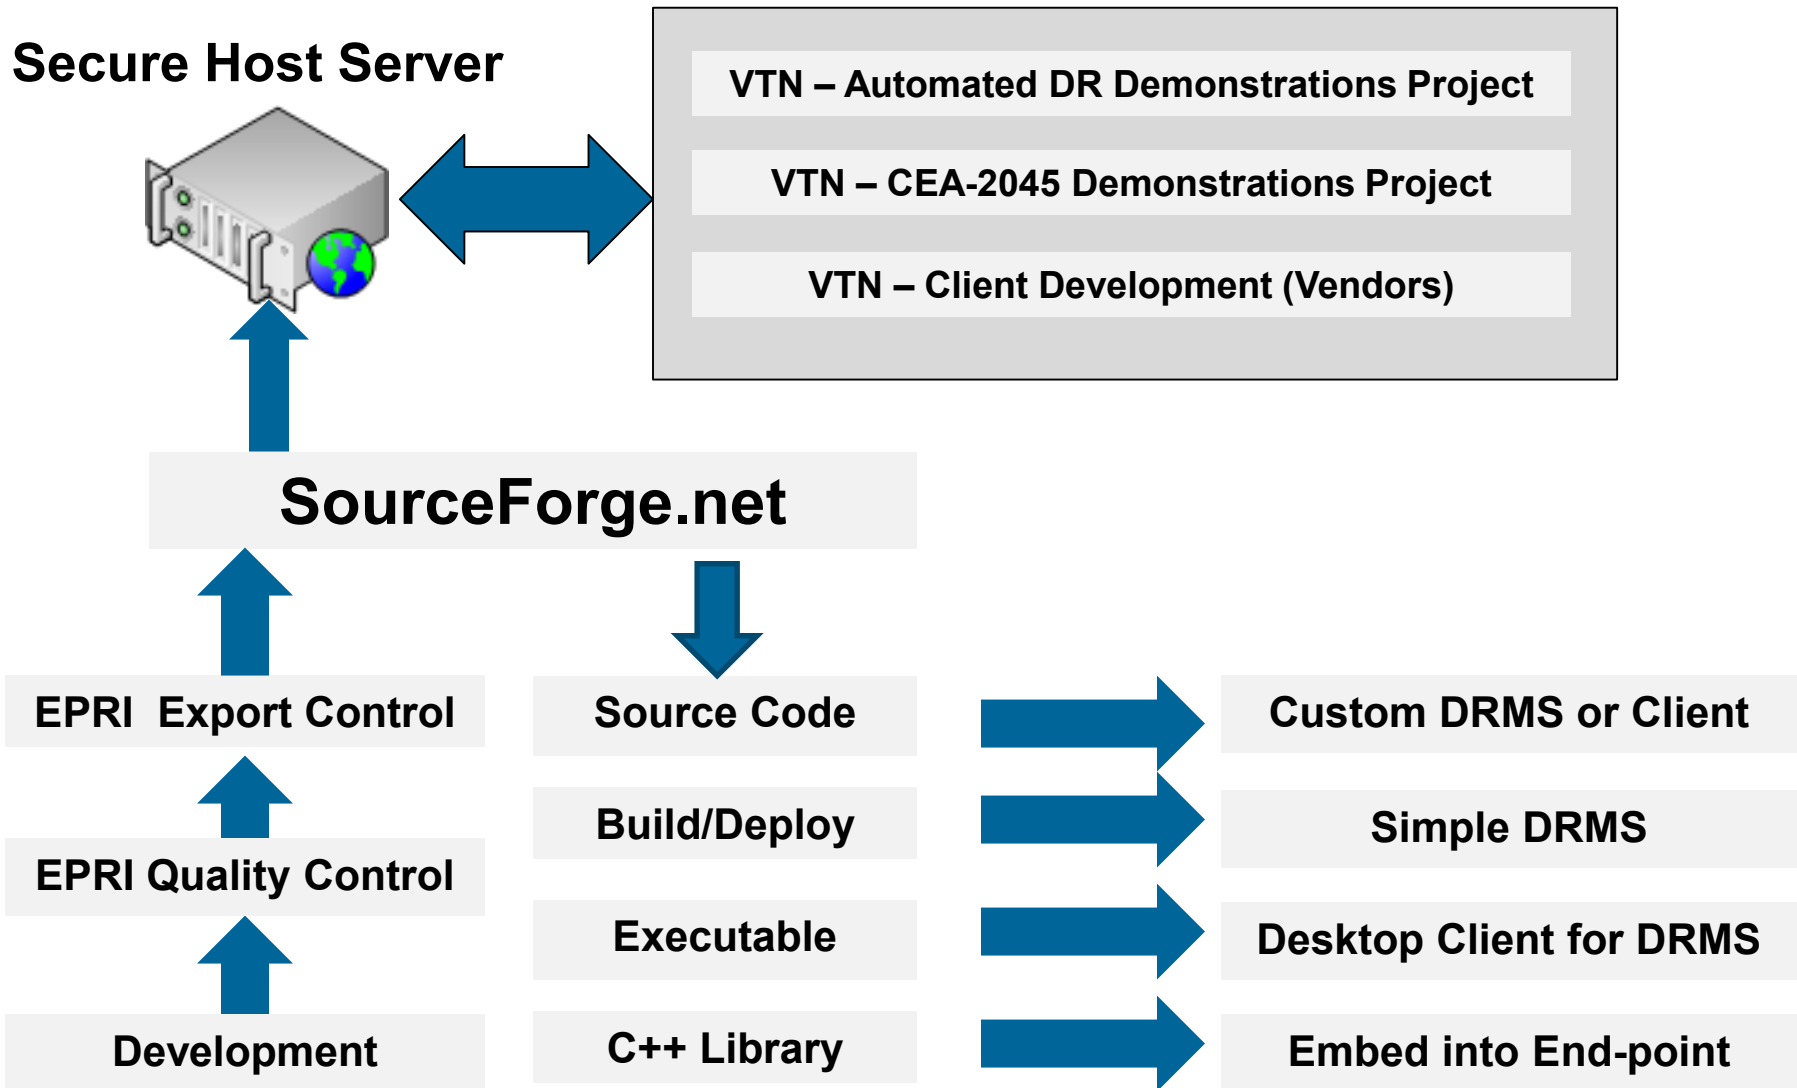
Secure Host Server

VTN – Automated DR Demonstrations Project

VTN – CEA-2045 Demonstrations Project

VTN – Client Development (Vendors)

SourceForge.net

EPRI Export Control

EPRI Quality Control

Development

Source Code

Build/Deploy

Executable

C++ Library

Custom DRMS or Client

Simple DRMS

Desktop Client for DRMS

Embed into End-point